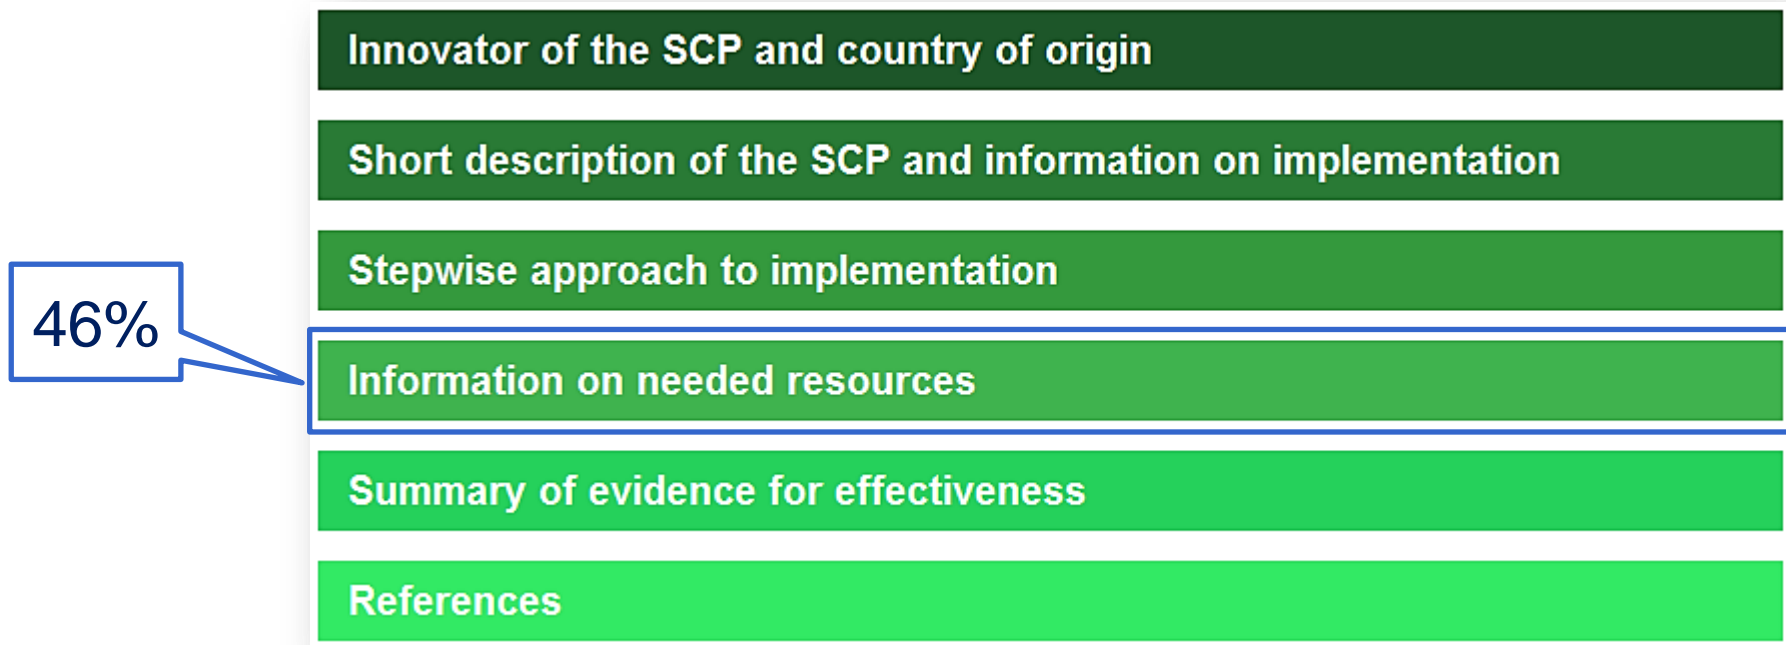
Innovator of the SCP and country of origin

Short description of the SCP and information on implementation

Stepwise approach to implementation

46%

Information on needed resources

Summary of evidence for effectiveness

References